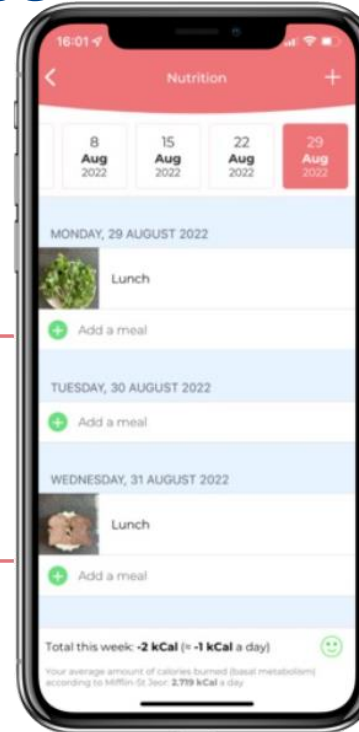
16:01

Nutrition

+

8 Aug 2022

15 Aug 2022

22 Aug 2022

29 Aug 2022

MONDAY, 29 AUGUST 2022

Lunch

Add a meal

TUESDAY, 30 AUGUST 2022

Add a meal

WEDNESDAY, 31 AUGUST 2022

Lunch

Add a meal

Total this week: **-2 kCal** (≈ **-1 kCal** a day)

Your average amount of calories burned (basal metabolism) according to Mifflin-St Jeor: **2.719 kCal** a day